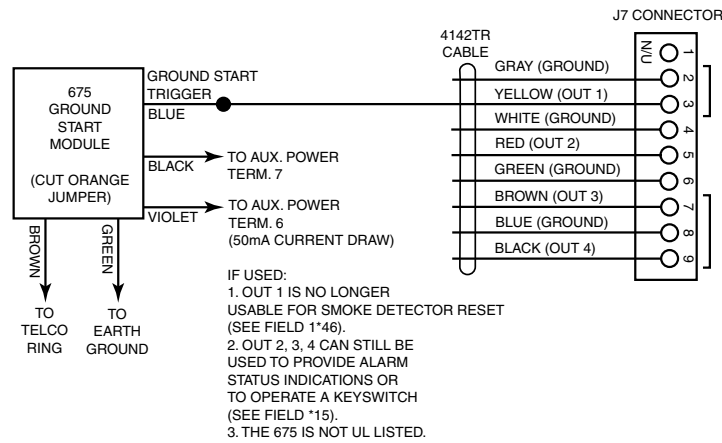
J7 CONNECTOR

4142TR CABLE

675 GROUND START MODULE

(CUT ORANGE JUMPER)

GROUND START TRIGGER

BLUE

BLACK

TO AUX. POWER TERM. 7

VIOLET

TO AUX. POWER TERM. 6 (50mA CURRENT DRAW)

BROWN

GREEN

TO TELCO RING

TO EARTH GROUND

N/U 1

GRAY (GROUND) 2

YELLOW (OUT 1) 3

WHITE (GROUND) 4

RED (OUT 2) 5

GREEN (GROUND) 6

BROWN (OUT 3) 7

BLUE (GROUND) 8

BLACK (OUT 4) 9

IF USED:
1. OUT 1 IS NO LONGER USABLE FOR SMOKE DETECTOR RESET (SEE FIELD 1*46).
2. OUT 2, 3, 4 CAN STILL BE USED TO PROVIDE ALARM STATUS INDICATIONS OR TO OPERATE A KEYSWITCH (SEE FIELD *15).
3. THE 675 IS NOT UL LISTED.